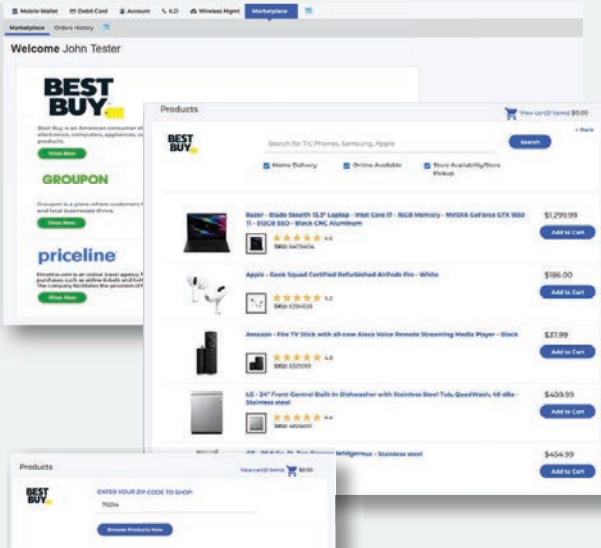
Mobile Wallet Debit Card Account ILD Wireless Mgmt Marketplace

Marketplace Orders History

Welcome John Tester

BEST BUY

Best Buy is an American consumer el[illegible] electronics, computers, appliances, c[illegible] products.

Shop Now

GROUPON

Groupon is a place where customers f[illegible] and local businesses thrive.

Shop Now

priceline

Priceline.com is an online travel agency f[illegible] purchases such as airline tickets and hot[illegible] The company facilitates the provision of t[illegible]

Shop Now

Products

View cart(0 items) $0.00

BEST BUY

Search for TV, Phones, Samsung, Apple

Search

< Back

Home Delivery Online Available Store Availability/Store Pickup

Razer - Blade Stealth 13.3" Laptop - Intel Core i7 - 16GB Memory - NVIDIA GeForce GTX 1650 Ti - 512GB SSD - Black CNC Aluminum

4.6

SKU: 6473404

$1,299.99

Add to Cart

Apple - Geek Squad Certified Refurbished AirPods Pro - White

4.2

SKU: 6394328

$186.00

Add to Cart

Amazon - Fire TV Stick with all-new Alexa Voice Remote Streaming Media Player - Black

4.8

SKU: 6321009

$37.99

Add to Cart

LG - 24" Front Control Built-In Dishwasher with Stainless Steel Tub, QuadWash, 48 dBa - Stainless steel

4.4

SKU: 6026001

$409.99

Add to Cart

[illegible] Refrigerator - Stainless steel

$454.99

Products

View cart(0 items) $0.00

BEST BUY

ENTER YOUR ZIP CODE TO SHOP:

75204

Browse Products Now